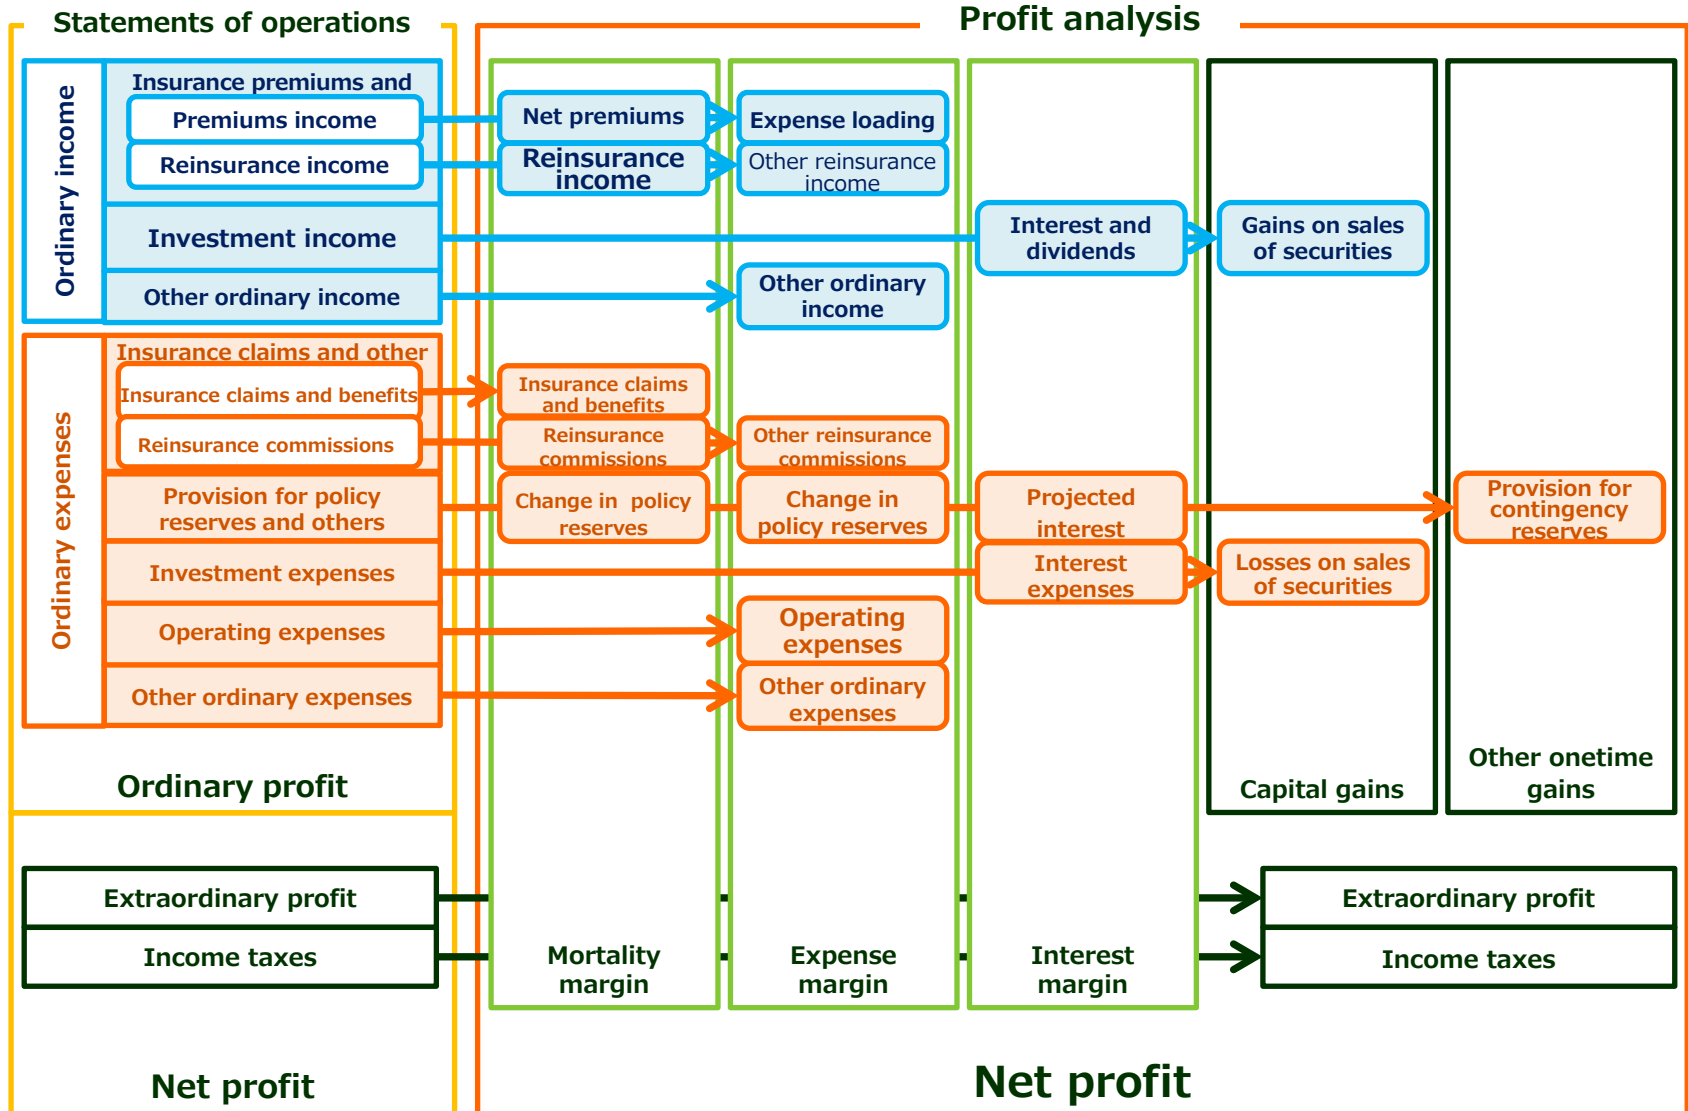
Statements of operations

Ordinary income

Insurance premiums and

Premiums income

Reinsurance income

Investment income

Other ordinary income

Ordinary expenses

Insurance claims and other

Insurance claims and benefits

Reinsurance commissions

Provision for policy reserves and others

Investment expenses

Operating expenses

Other ordinary expenses

Ordinary profit

Extraordinary profit

Income taxes

Net profit

Profit analysis

Net premiums

Reinsurance income

Insurance claims and benefits

Reinsurance commissions

Change in policy reserves

Mortality margin

Expense loading

Other reinsurance income

Other ordinary income

Other reinsurance commissions

Change in policy reserves

Operating expenses

Other ordinary expenses

Expense margin

Interest and dividends

Projected interest

Interest expenses

Interest margin

Gains on sales of securities

Losses on sales of securities

Capital gains

Provision for contingency reserves

Other onetime gains

Extraordinary profit

Income taxes

Net profit